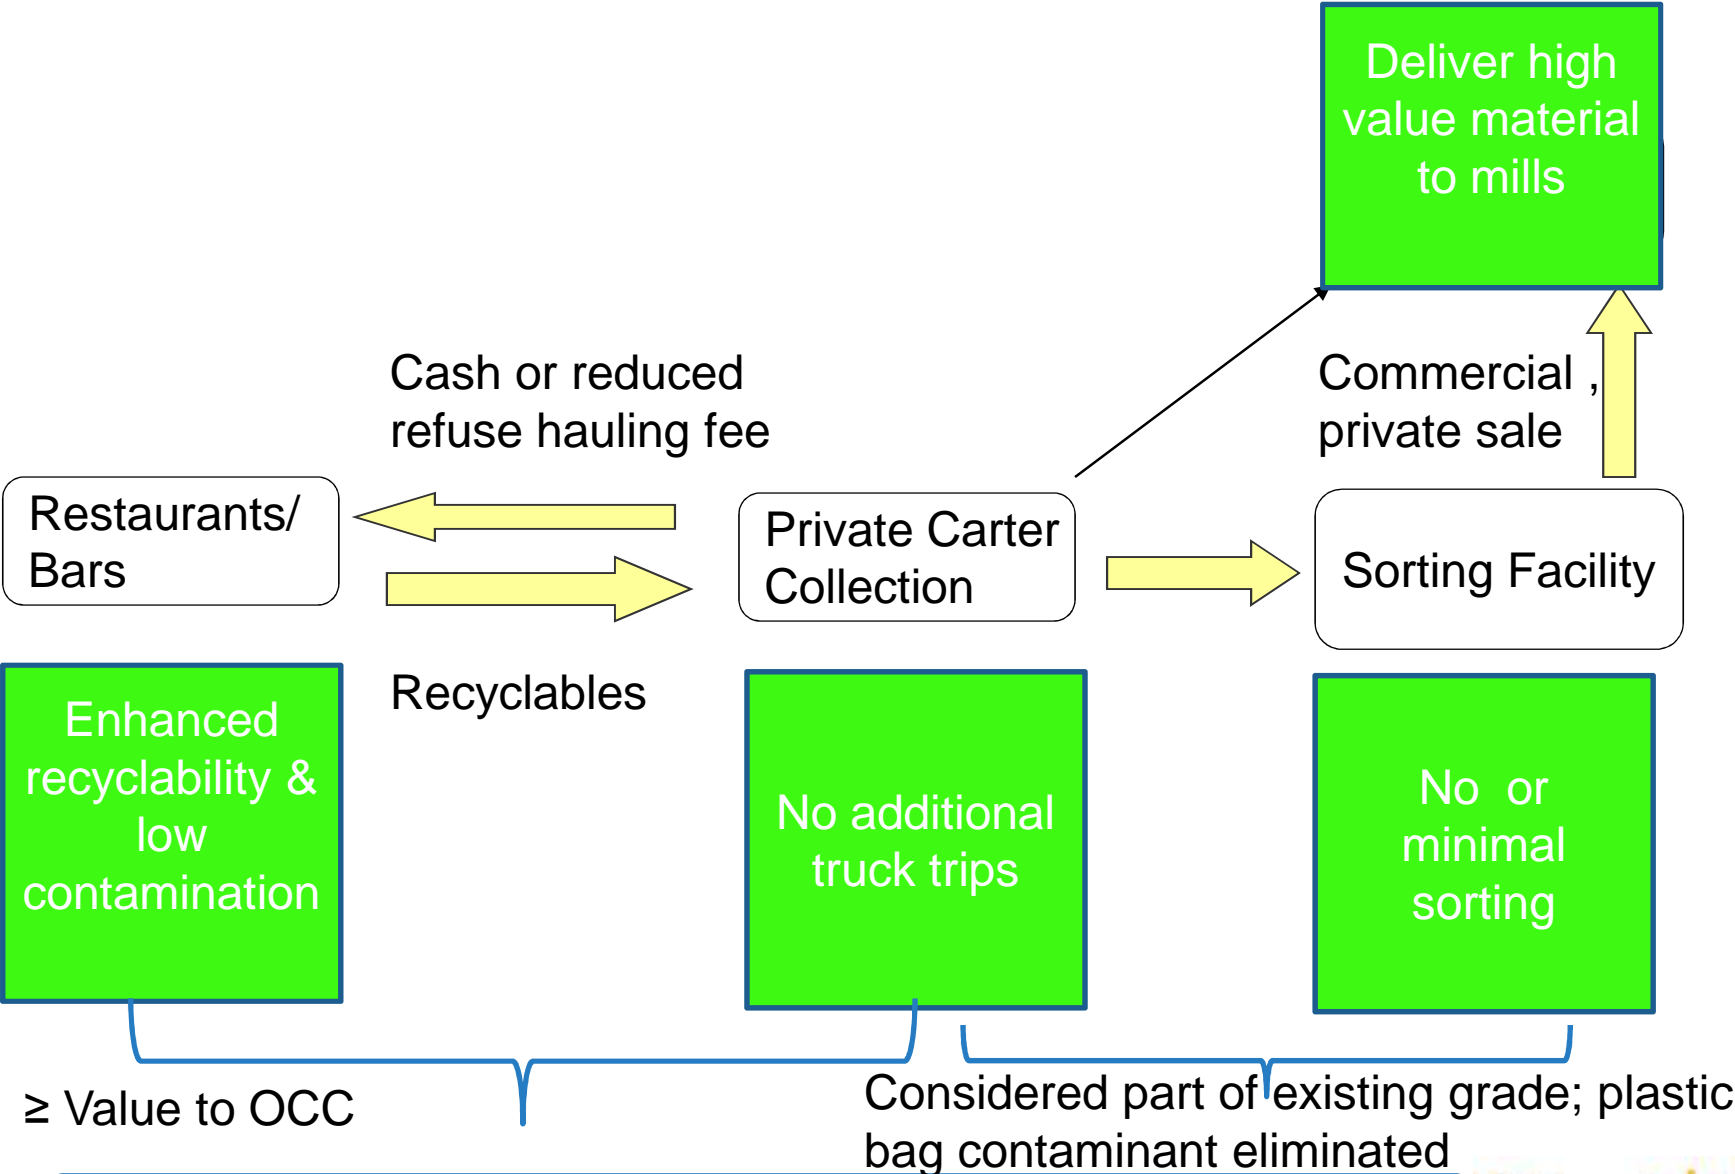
Deliver high value material to mills

Cash or reduced refuse hauling fee

Commercial , private sale

Restaurants/ Bars

Private Carter Collection

Sorting Facility

Recyclables

Enhanced recyclability & low contamination

No additional truck trips

No or minimal sorting

≥ Value to OCC

Considered part of existing grade; plastic bag contaminant eliminated